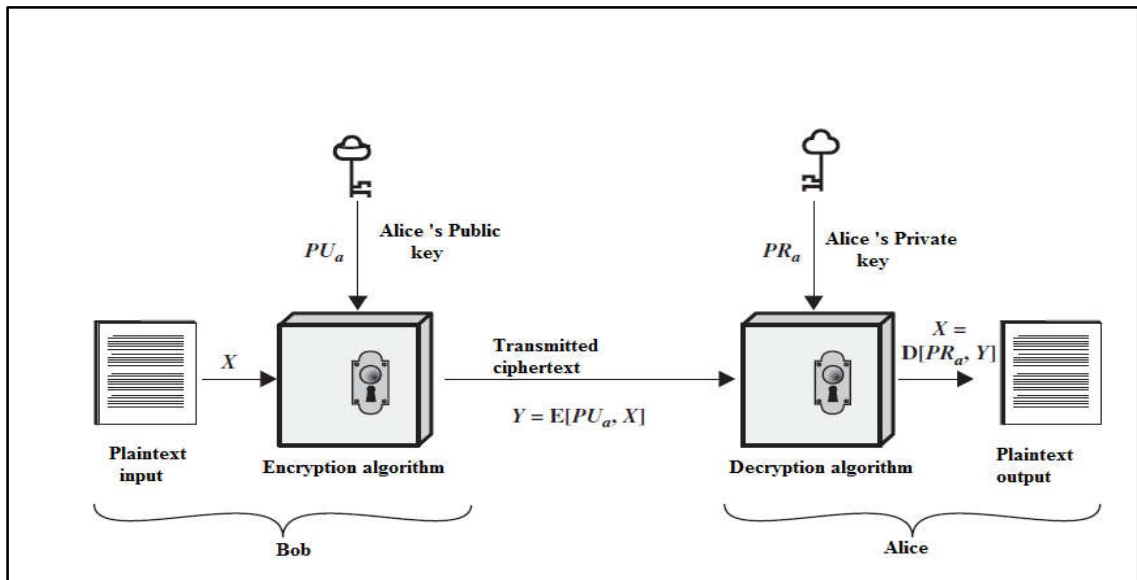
$PU_a$

Alice 's Public key

$PR_a$

Alice 's Private key

$X$

Transmitted ciphertext

$X = D[PR_a, Y]$

$Y = E[PU_a, X]$

Plaintext input

Encryption algorithm

Decryption algorithm

Plaintext output

Bob

Alice